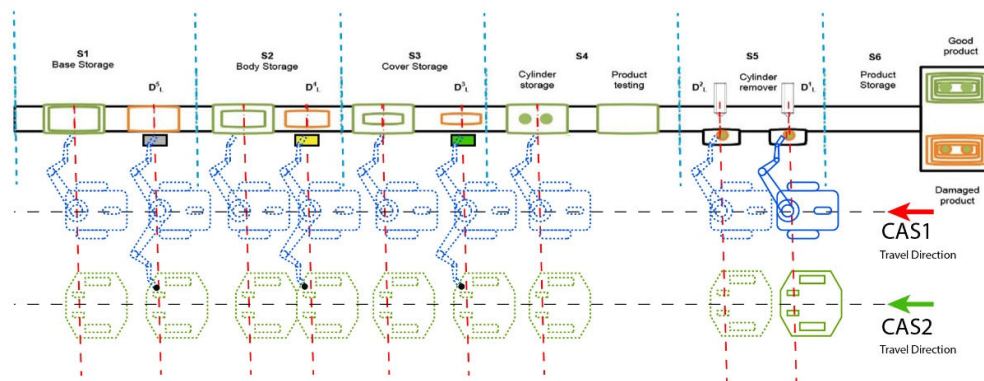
S1
Base Storage

$D^5_L$

S2
Body Storage

$D^4_L$

S3
Cover Storage

$D^3_L$

S4
Cylinder storage

Product testing

S5
$D^2_L$
Cylinder remover
$D^1_L$

S6
Product Storage

Good product

Damaged product

CAS1
Travel Direction

CAS2
Travel Direction